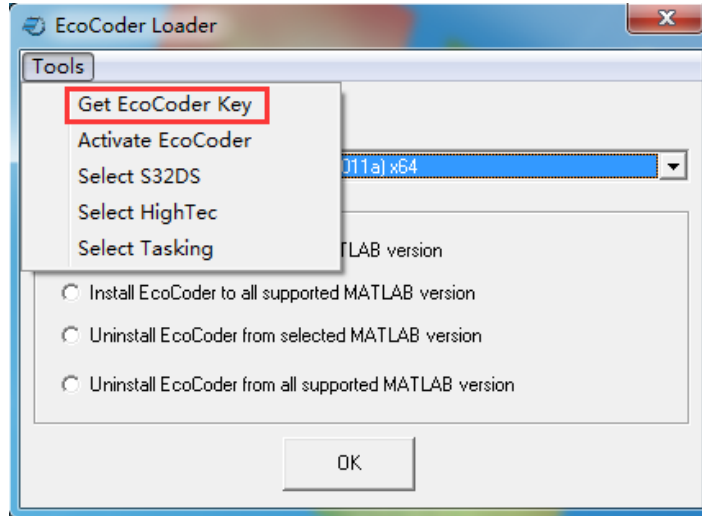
EcoCoder Loader

Tools

Get EcoCoder Key
Activate EcoCoder
Select S32DS
Select HighTec
Select Tasking

011a) x64

TLAB version

Install EcoCoder to all supported MATLAB version

Uninstall EcoCoder from selected MATLAB version

Uninstall EcoCoder from all supported MATLAB version

OK